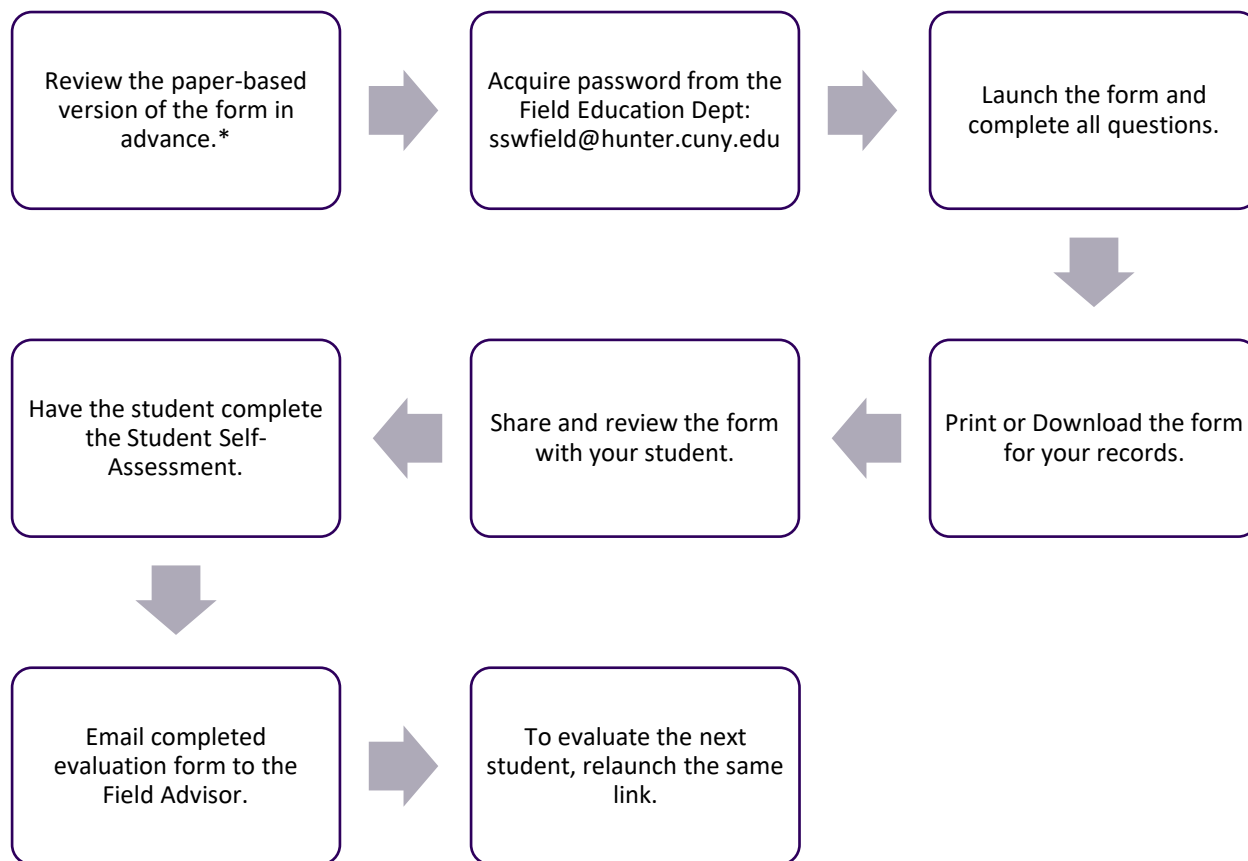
Review the paper-based version of the form in advance.*

Acquire password from the Field Education Dept: sswfield@hunter.cuny.edu

Launch the form and complete all questions.

Print or Download the form for your records.

Share and review the form with your student.

Have the student complete the Student Self-Assessment.

Email completed evaluation form to the Field Advisor.

To evaluate the next student, relaunch the same link.